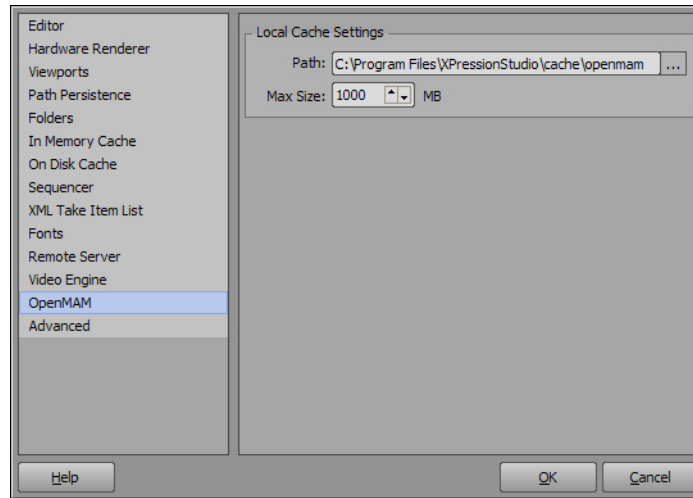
Editor
Hardware Renderer
Viewports
Path Persistence
Folders
In Memory Cache
On Disk Cache
Sequencer
XML Take Item List
Fonts
Remote Server
Video Engine
OpenMAM
Advanced

Local Cache Settings
Path: C:\Program Files\XPressionStudio\cache\openmam ...
Max Size: 1000 MB

Help
OK
Cancel